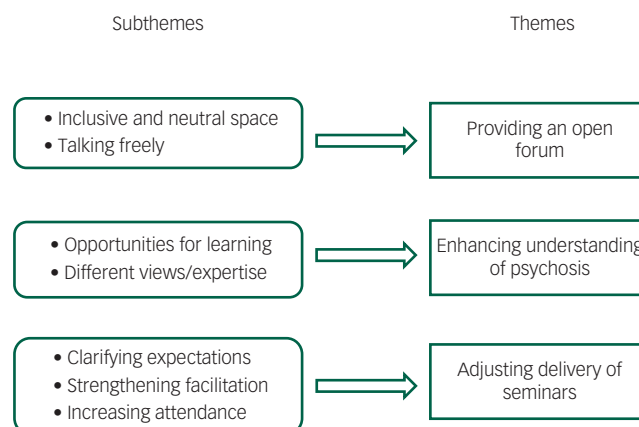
Subthemes

Themes

• Inclusive and neutral space
• Talking freely

Providing an open forum

• Opportunities for learning
• Different views/expertise

Enhancing understanding of psychosis

• Clarifying expectations
• Strengthening facilitation
• Increasing attendance

Adjusting delivery of seminars